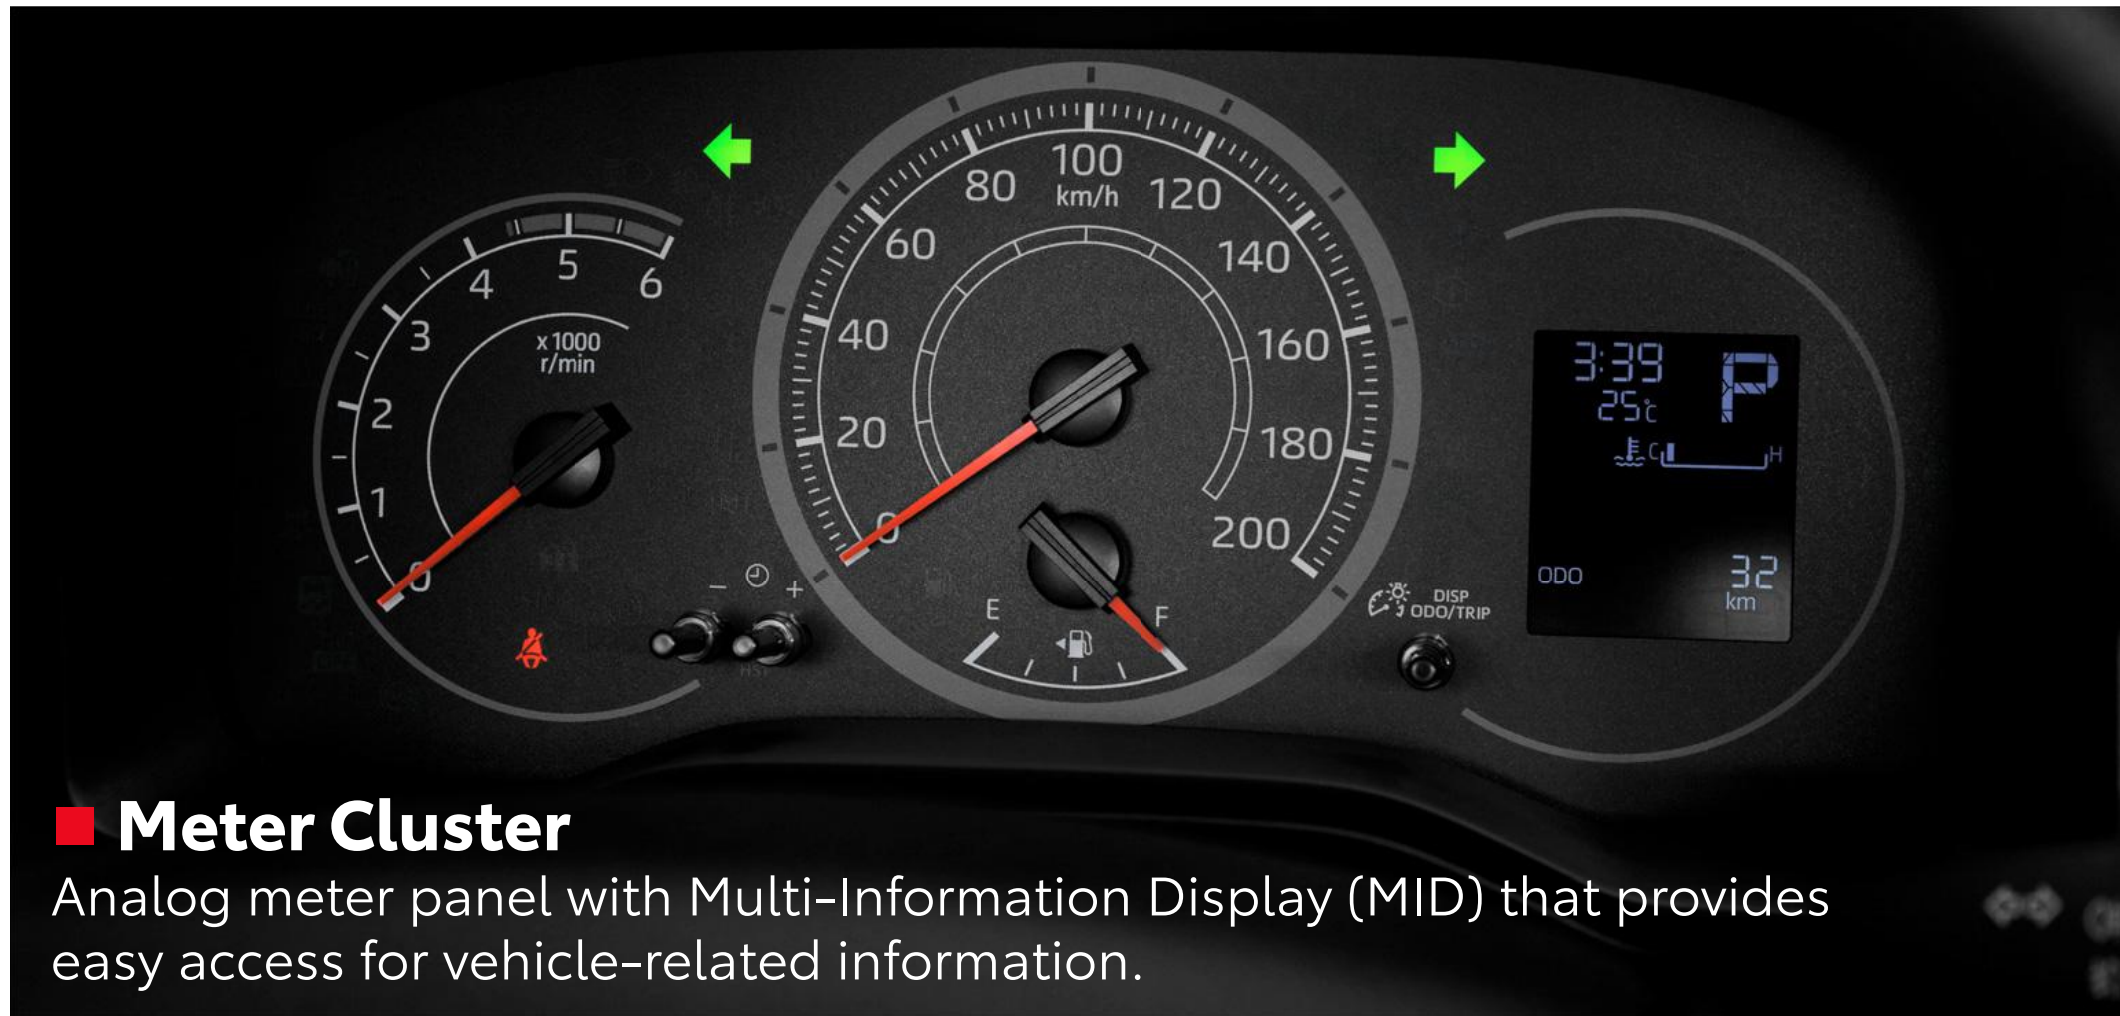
4
5
6
3
x 1000
r/min
2
1
0

100
km/h
80
120
60
140
40
160
20
180
0
200
E
F

– +

DISP
ODO/TRIP

3:39
25°C
P
C
H
ODO
32
km

Meter Cluster
Analog meter panel with Multi-Information Display (MID) that provides easy access for vehicle-related information.